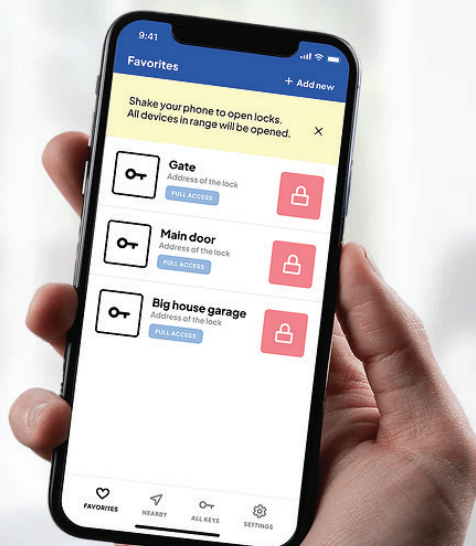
9:41

Favorites

+ Add new

Shake your phone to open locks. All devices in range will be opened.

×

Gate
Address of the lock
FULL ACCESS

Main door
Address of the lock
FULL ACCESS

Big house garage
Address of the lock
FULL ACCESS

FAVORITES

NEARBY

ALL KEYS

SETTINGS